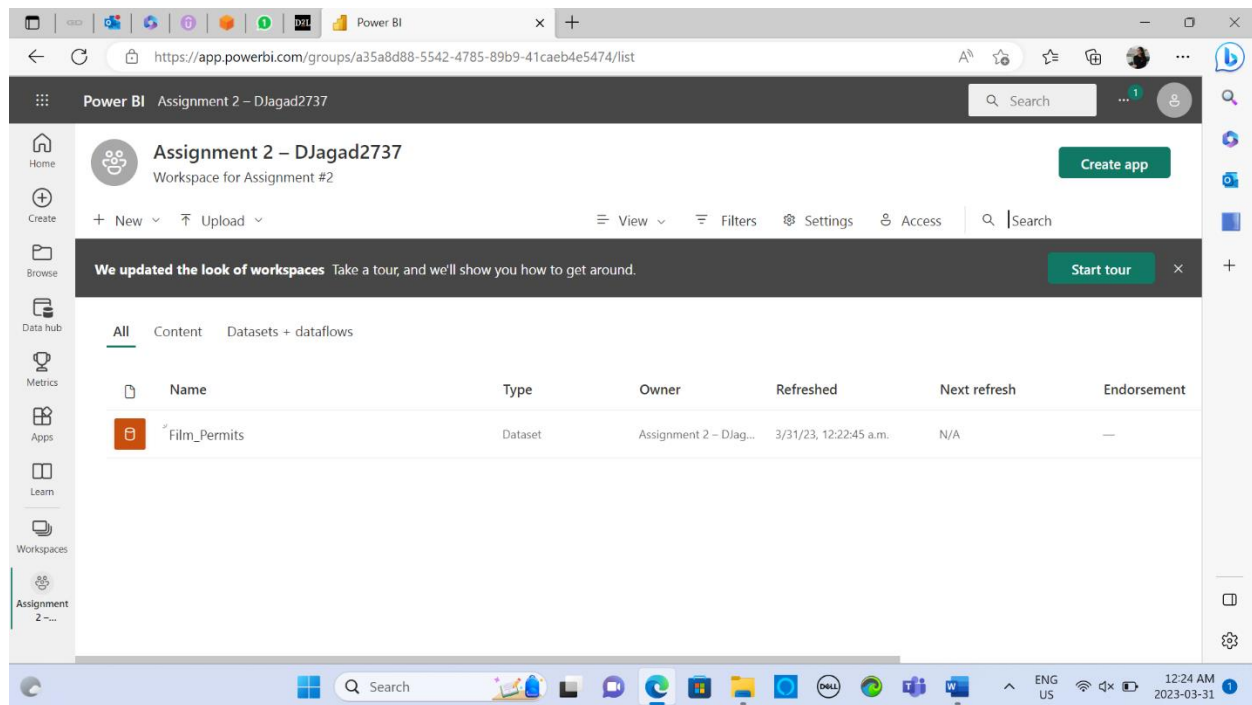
Power BI

https://app.powerbi.com/groups/a35a8d88-5542-4785-89b9-41caeb4e5474/list

Power BI Assignment 2 – DJagad2737

Search

Home

Create

Browse

Data hub

Metrics

Apps

Learn

Workspaces

Assignment 2 -...

Assignment 2 – DJagad2737
Workspace for Assignment #2

Create app

+ New ⌄ Upload ⌄

View ⌄ Filters Settings Access Search

We updated the look of workspaces Take a tour, and we'll show you how to get around.

Start tour

All Content Datasets + dataflows

| | Name | Type | Owner | Refreshed | Next refresh | Endorsement |
|---|---|---|---|---|---|---|
| | Film_Permits | Dataset | Assignment 2 – DJag... | 3/31/23, 12:22:45 a.m. | N/A | — |

Search

ENG US

12:24 AM
2023-03-31